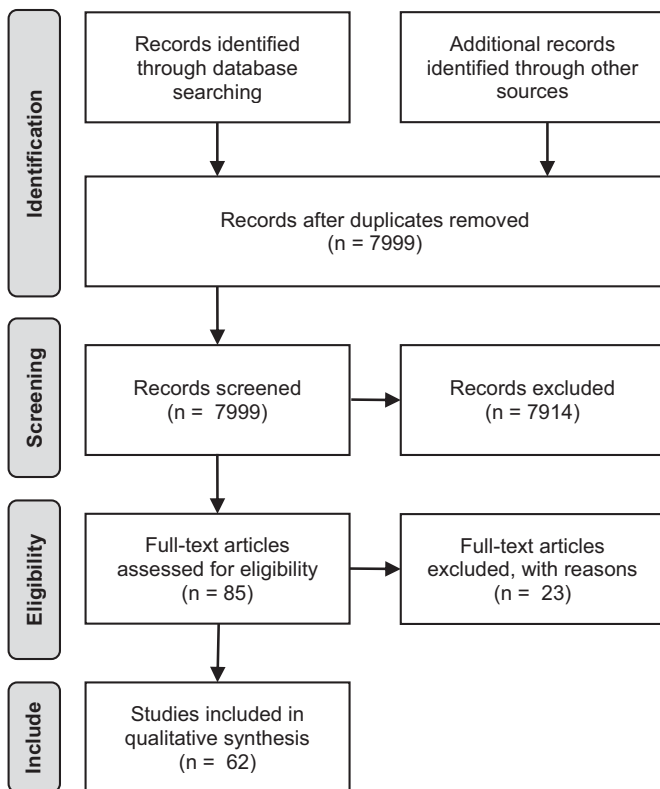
Identification

Records identified through database searching

Additional records identified through other sources

Records after duplicates removed
(n = 7999)

Screening

Records screened
(n = 7999)

Records excluded
(n = 7914)

Eligibility

Full-text articles assessed for eligibility
(n = 85)

Full-text articles excluded, with reasons
(n = 23)

Include

Studies included in qualitative synthesis
(n = 62)